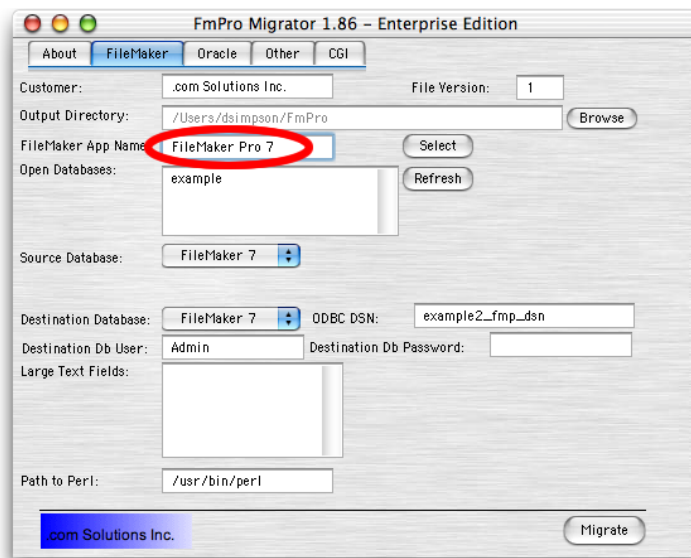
FmPro Migrator 1.86 - Enterprise Edition

About | FileMaker | Oracle | Other | CGI

Customer: .com Solutions Inc.

File Version: 1

Output Directory: /Users/dsimpson/FmPro

Browse

FileMaker App Name FileMaker Pro 7

Select

Open Databases:

example

Refresh

Source Database: FileMaker 7

Destination Database: FileMaker 7

ODBC DSN: example2_fmp_dsn

Destination Db User: Admin

Destination Db Password:

Large Text Fields:

Path to Perl: /usr/bin/perl

.com Solutions Inc.

Migrate